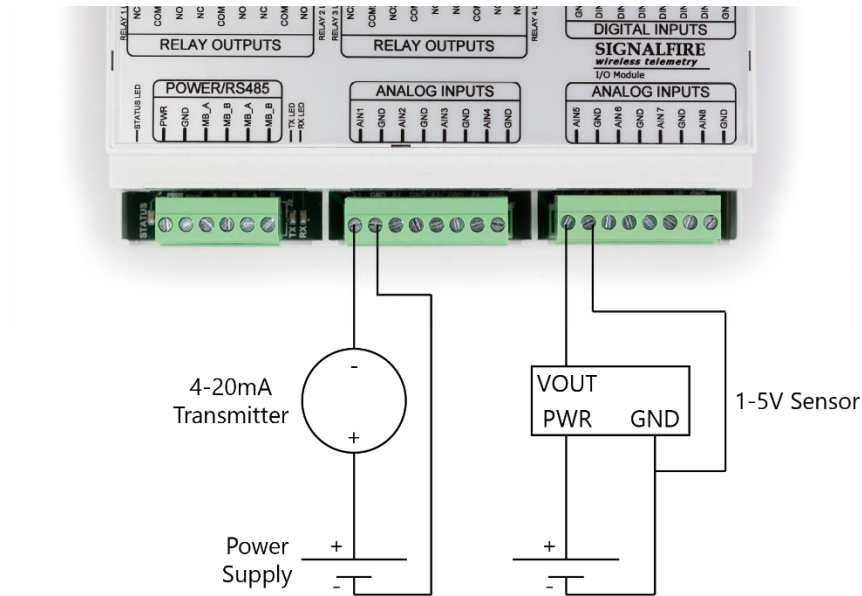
RELAY 1 NC COM NO NC COM NO NC COM NO
RELAY OUTPUTS
RELAY 2 RELAY 3 NC COM NC COM NO NC COM NO
RELAY OUTPUTS
RELAY 4
DIGITAL INPUTS
SIGNALFIRE
wireless telemetry
I/O Module

STATUS LED
POWER/RS485
PWR GND MB_A MB_B MB_A MB_B
TX LED RX LED

ANALOG INPUTS
AIN1 GND AIN2 GND AIN3 GND AIN4 GND

ANALOG INPUTS
AIN5 GND AIN 6 GND AIN 7 GND AIN8 GND

STATUS
TX RX

-
4-20mA Transmitter
+

VOUT
PWR GND
1-5V Sensor

Power Supply
+
-

+
-